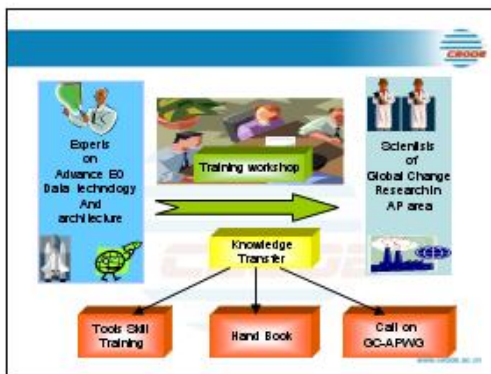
CEODE

Experts on Advance EO Data technology And architecture

Training workshop

Scientists of Global Change Research in AP area

Knowledge Transfer

Tools Skill Training

Hand Book

Call on GC-APWG

www.ceode.ac.cn